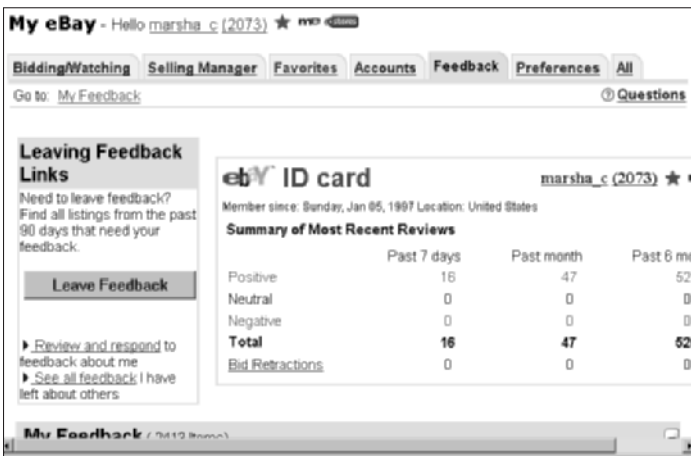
My eBay - Hello marsha_c (2073) ★ me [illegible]

Bidding/Watching | Selling Manager | Favorites | Accounts | Feedback | Preferences | All

Go to: My Feedback

Questions

Leaving Feedback Links

Need to leave feedback? Find all listings from the past 90 days that need your feedback.

Leave Feedback

Review and respond to feedback about me

See all feedback I have left about others

ebY ID card

marsha_c (2073) ★

Member since: Sunday, Jan 05, 1997 Location: United States

Summary of Most Recent Reviews

| | Past 7 days | Past month | Past 6 m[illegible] |
|---|---|---|---|
| Positive | 16 | 47 | 52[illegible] |
| Neutral | 0 | 0 | 0 |
| Negative | 0 | 0 | 0 |
| Total | 16 | 47 | 52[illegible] |
| Bid Retractions | 0 | 0 | 0 |

My Feedback ( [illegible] )